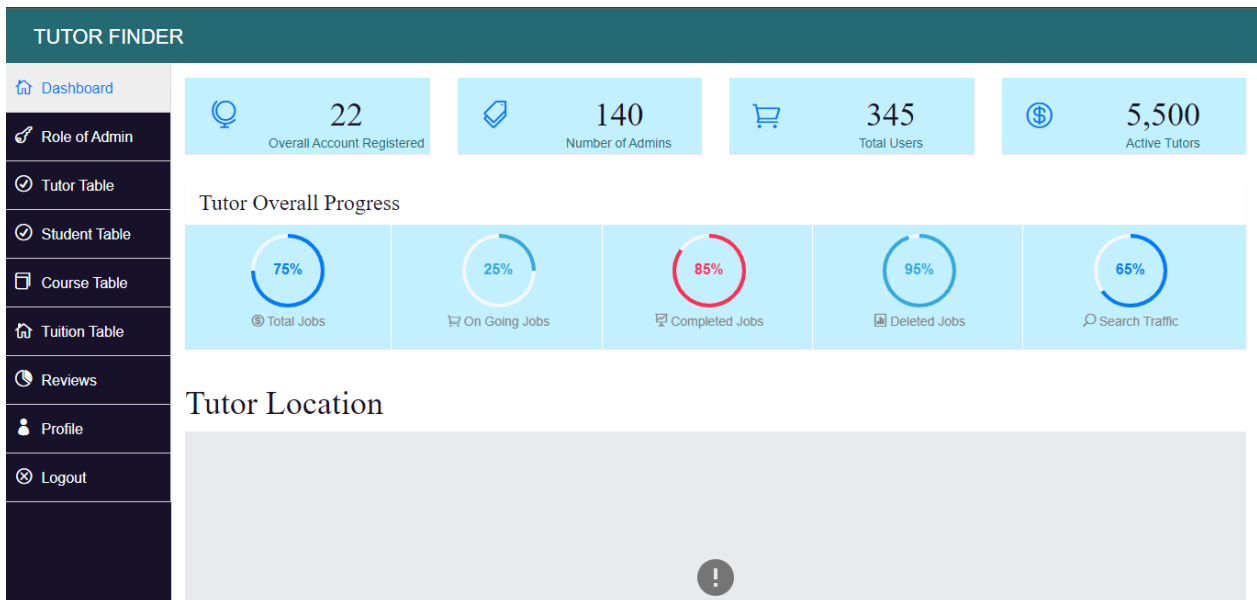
TUTOR FINDER

Dashboard
Role of Admin
Tutor Table
Student Table
Course Table
Tuition Table
Reviews
Profile
Logout

22
Overall Account Registered

140
Number of Admins

345
Total Users

5,500
Active Tutors

Tutor Overall Progress

75%
Total Jobs

25%
On Going Jobs

85%
Completed Jobs

95%
Deleted Jobs

65%
Search Traffic

Tutor Location

!